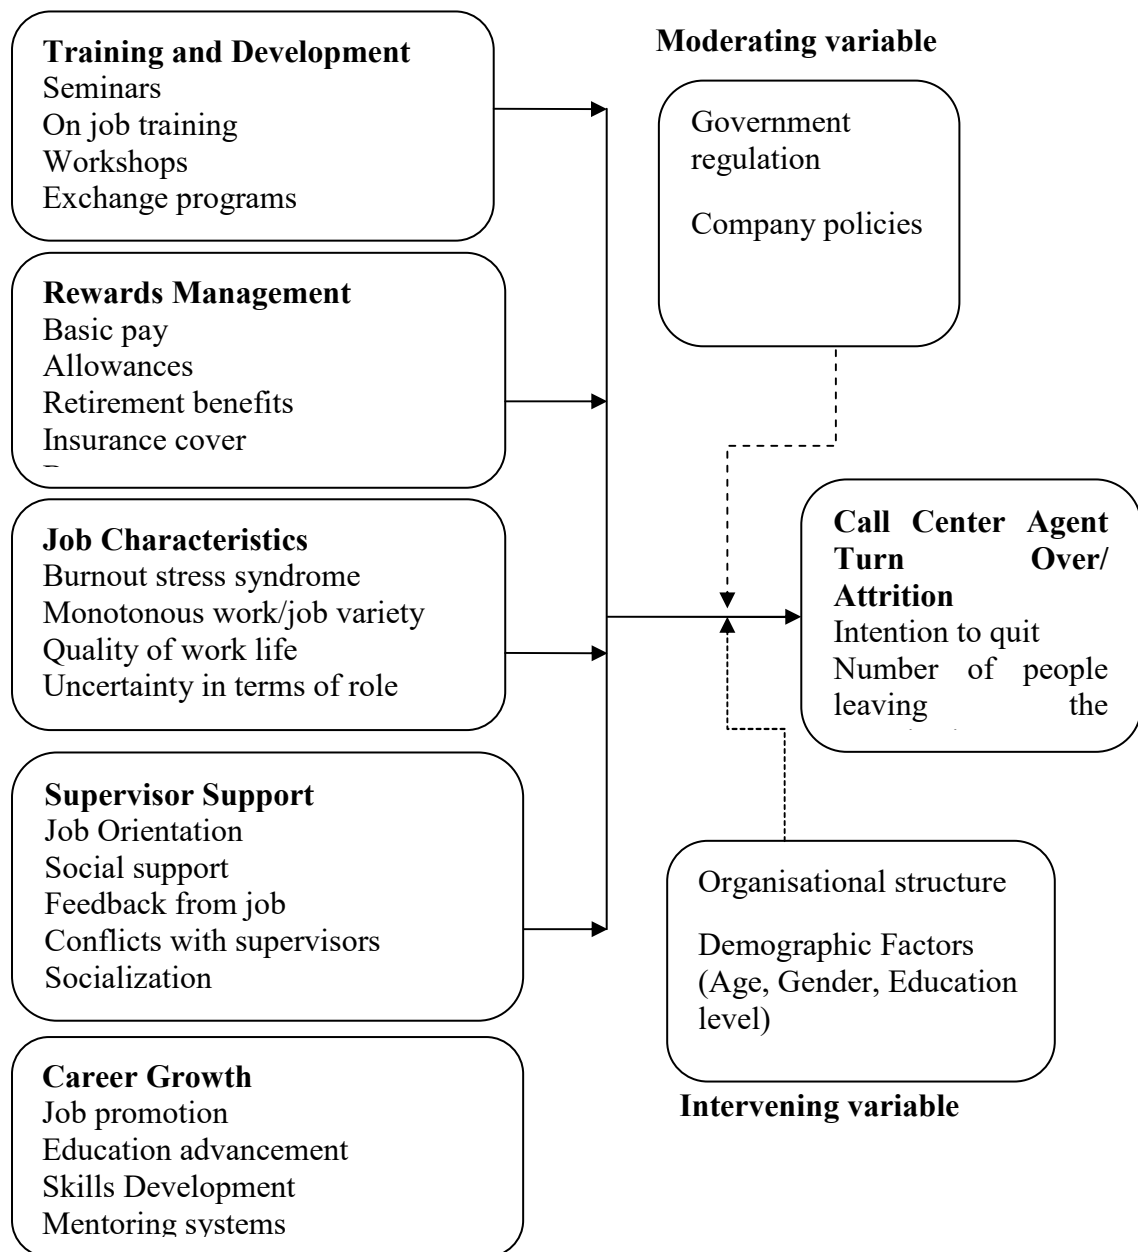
**Training and Development**
Seminars
On job training
Workshops
Exchange programs

**Rewards Management**
Basic pay
Allowances
Retirement benefits
Insurance cover
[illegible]

**Job Characteristics**
Burnout stress syndrome
Monotonous work/job variety
Quality of work life
Uncertainty in terms of role

**Supervisor Support**
Job Orientation
Social support
Feedback from job
Conflicts with supervisors
Socialization

**Career Growth**
Job promotion
Education advancement
Skills Development
Mentoring systems

**Moderating variable**

Government regulation

Company policies

**Call Center Agent Turn Over/ Attrition**
Intention to quit
Number of people leaving the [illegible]

Organisational structure

Demographic Factors (Age, Gender, Education level)

**Intervening variable**